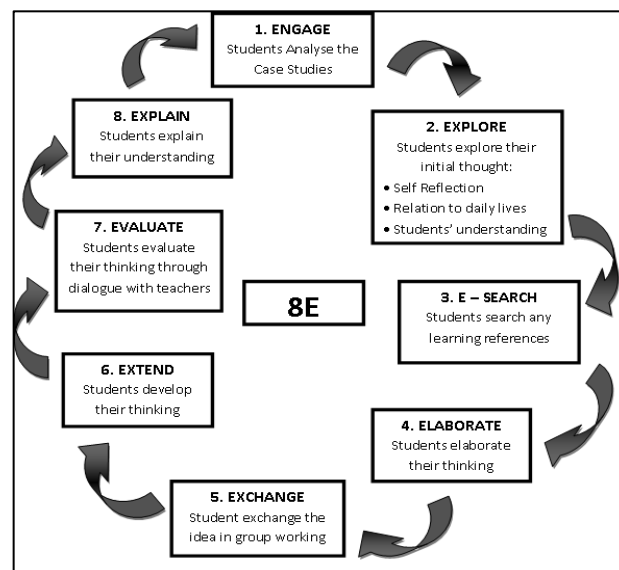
1. ENGAGE
Students Analyse the Case Studies

2. EXPLORE
Students explore their initial thought:
• Self Reflection
• Relation to daily lives
• Students' understanding

3. E – SEARCH
Students search any learning references

4. ELABORATE
Students elaborate their thinking

5. EXCHANGE
Student exchange the idea in group working

6. EXTEND
Students develop their thinking

7. EVALUATE
Students evaluate their thinking through dialogue with teachers

8. EXPLAIN
Students explain their understanding

8E